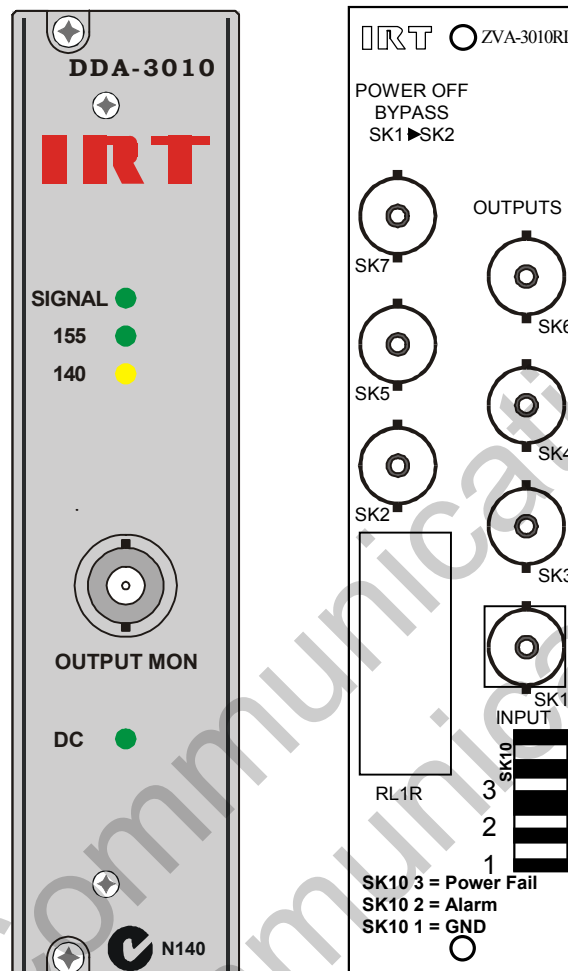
DDA-3010

IRT

SIGNAL

155

140

OUTPUT MON

DC

N140

IRT ZVA-3010RI

POWER OFF BYPASS SK1 ▶ SK2

OUTPUTS

SK7

SK6

SK5

SK4

SK2

SK3

SK1

INPUT

SK10

RL1R

3

2

1

SK10 3 = Power Fail
SK10 2 = Alarm
SK10 1 = GND

communications
communications